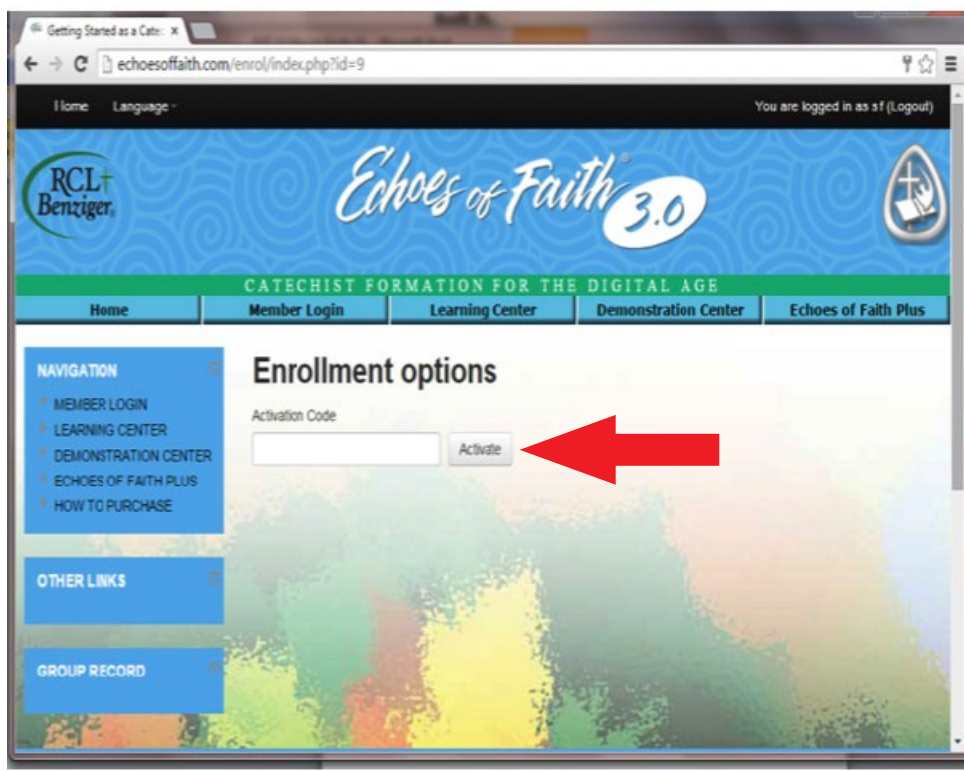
Getting Started as a Cate ×

echoesoffaith.com/enrol/index.php?id=9

Home Language

You are logged in as sf (Logout)

RCL Benziger

Echoes of Faith 3.0

CATECHIST FORMATION FOR THE DIGITAL AGE

Home | Member Login | Learning Center | Demonstration Center | Echoes of Faith Plus

NAVIGATION

MEMBER LOGIN
LEARNING CENTER
DEMONSTRATION CENTER
ECHOES OF FAITH PLUS
HOW TO PURCHASE

OTHER LINKS

GROUP RECORD

Enrollment options

Activation Code

Activate